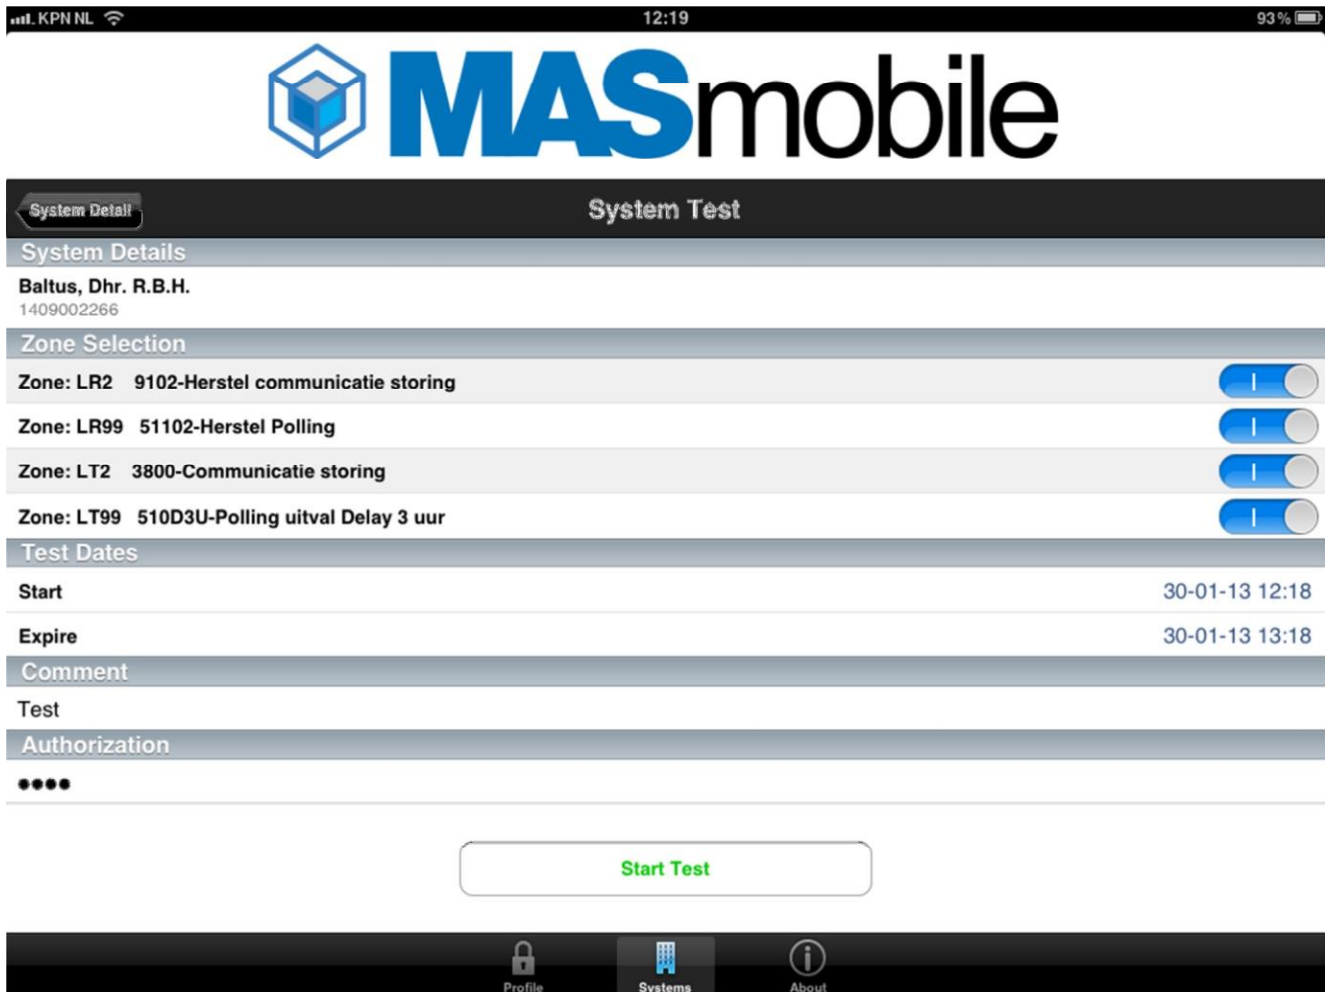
KPN NL 12:19 93 %

MASmobile

System Detail

System Test

System Details

Baltus, Dhr. R.B.H.
1409002266

Zone Selection

Zone: LR2 9102-Herstel communicatie storing

Zone: LR99 51102-Herstel Polling

Zone: LT2 3800-Communicatie storing

Zone: LT99 510D3U-Polling uitval Delay 3 uur

Test Dates

Start 30-01-13 12:18

Expire 30-01-13 13:18

Comment

Test

Authorization

••••

Start Test

Profile Systems About